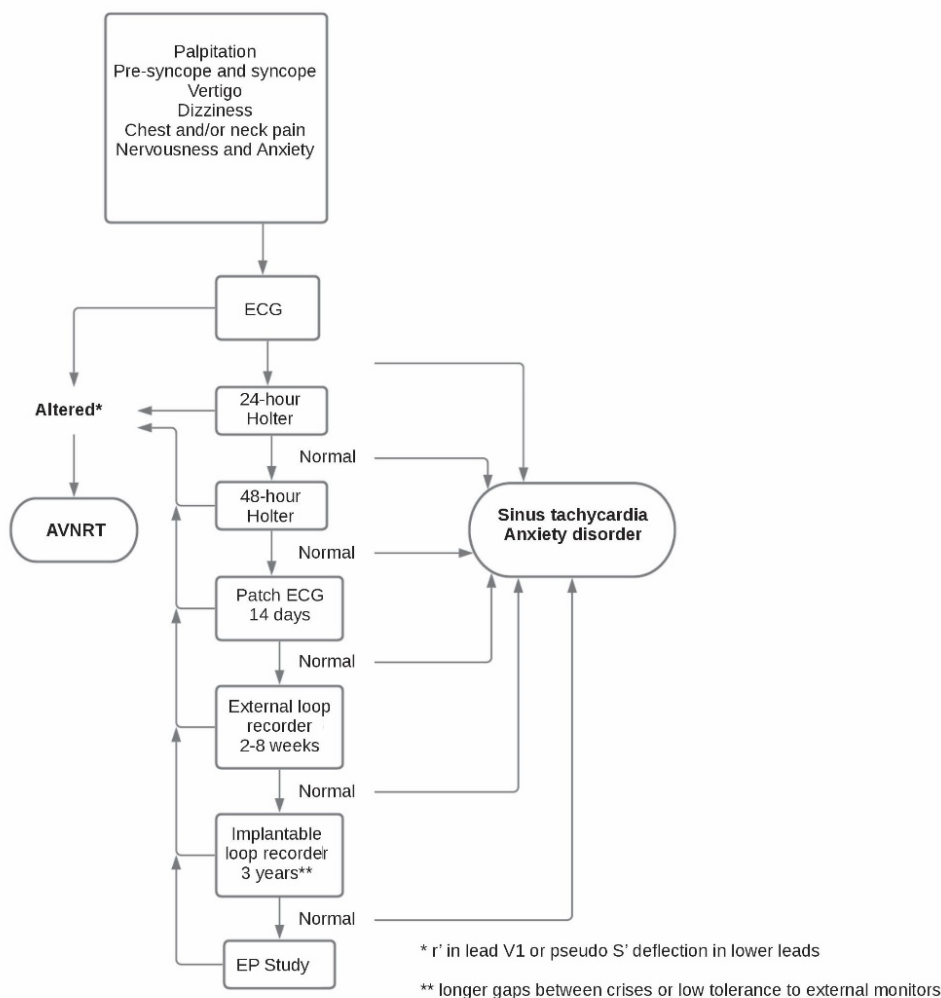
Palpitation
Pre-syncope and syncope
Vertigo
Dizziness
Chest and/or neck pain
Nervousness and Anxiety

ECG

Altered*

24-hour Holter

Normal

AVNRT

48-hour Holter

Sinus tachycardia
Anxiety disorder

Normal

Patch ECG
14 days

Normal

External loop recorder
2-8 weeks

Normal

Implantable loop recorder
3 years**

Normal

EP Study

* r' in lead V1 or pseudo S' deflection in lower leads

** longer gaps between crises or low tolerance to external monitors